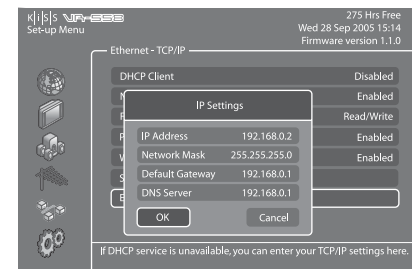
K|I|S|S VR-558
Set-up Menu

275 Hrs Free
Wed 28 Sep 2005 15:14
Firmware version 1.1.0

Ethernet - TCP/IP

DHCP Client Disabled
N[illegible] Enabled
F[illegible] Read/Write
P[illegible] Enabled
W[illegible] Enabled
S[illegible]
E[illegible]

IP Settings

| IP Address | 192.168.0.2 |
|---|---|
| Network Mask | 255.255.255.0 |
| Default Gateway | 192.168.0.1 |
| DNS Server | 192.168.0.1 |

OK
Cancel

If DHCP service is unavailable, you can enter your TCP/IP settings here.